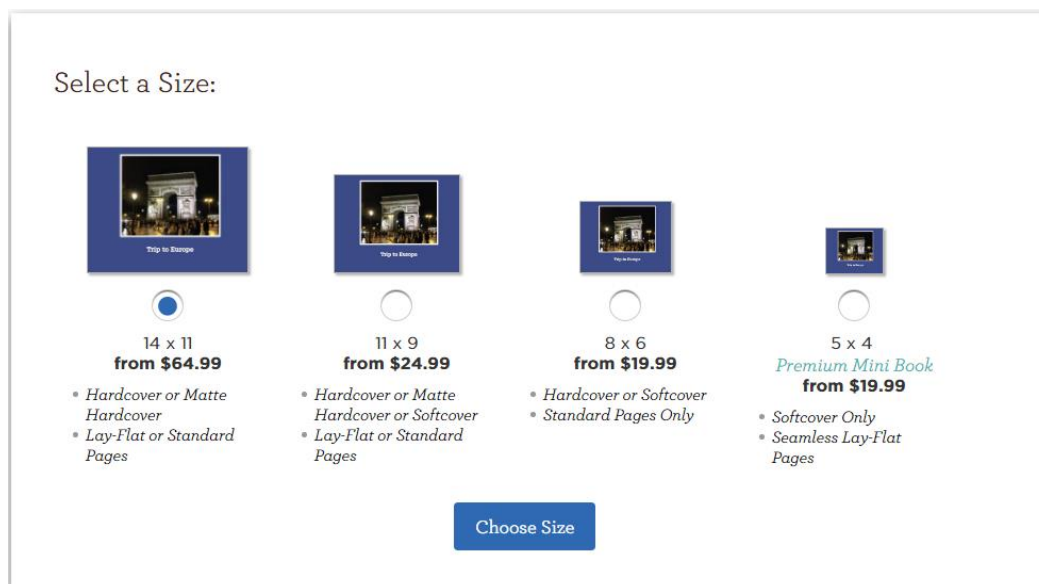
Select a Size:

Trip to Europe

Trip to Europe

Trip to Europe

Trip to Europe

14 x 11
from $64.99

- Hardcover or Matte Hardcover
- Lay-Flat or Standard Pages

11 x 9
from $24.99

- Hardcover or Matte Hardcover or Softcover
- Lay-Flat or Standard Pages

8 x 6
from $19.99

- Hardcover or Softcover
- Standard Pages Only

5 x 4
Premium Mini Book
from $19.99

- Softcover Only
- Seamless Lay-Flat Pages

Choose Size